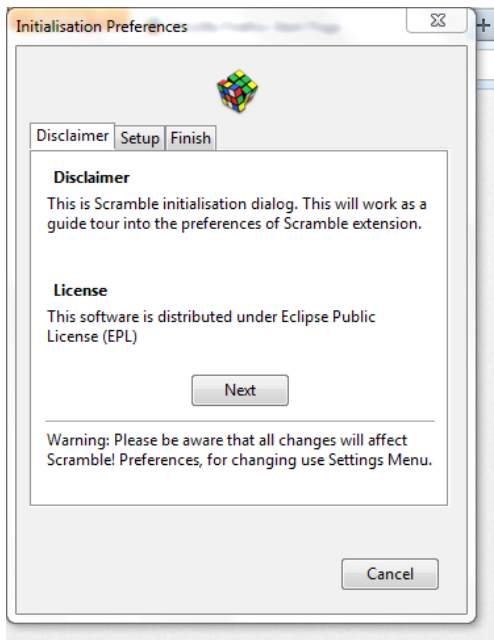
Initialisation Preferences

Disclaimer | Setup | Finish

Disclaimer

This is Scramble initialisation dialog. This will work as a guide tour into the preferences of Scramble extension.

License

This software is distributed under Eclipse Public License (EPL)

Next

Warning: Please be aware that all changes will affect Scramble! Preferences, for changing use Settings Menu.

Cancel